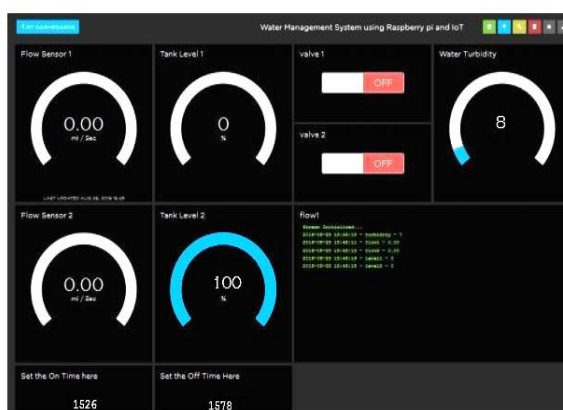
MY DASHBOARDS

Water Management System using Raspberry pi and IoT

Flow Sensor 1

0.00
ml / Sec

LAST UPDATED AUG 05, 2019 15:48

Tank Level 1

0
%

valve 1

OFF

valve 2

OFF

Water Turbidity

8

Flow Sensor 2

0.00
ml / Sec

Tank Level 2

100
%

flow1

Stream Initialized...
2019-08-05 15:48:15 - turbidity - 7
2019-08-05 15:48:15 - flow1 - 0.00
2019-08-05 15:48:15 - flow2 - 0.00
2019-08-05 15:48:15 - level1 - 0
2019-08-05 15:48:15 - level2 - 0

Set the On Time here

1526

Set the Off Time Here

1578